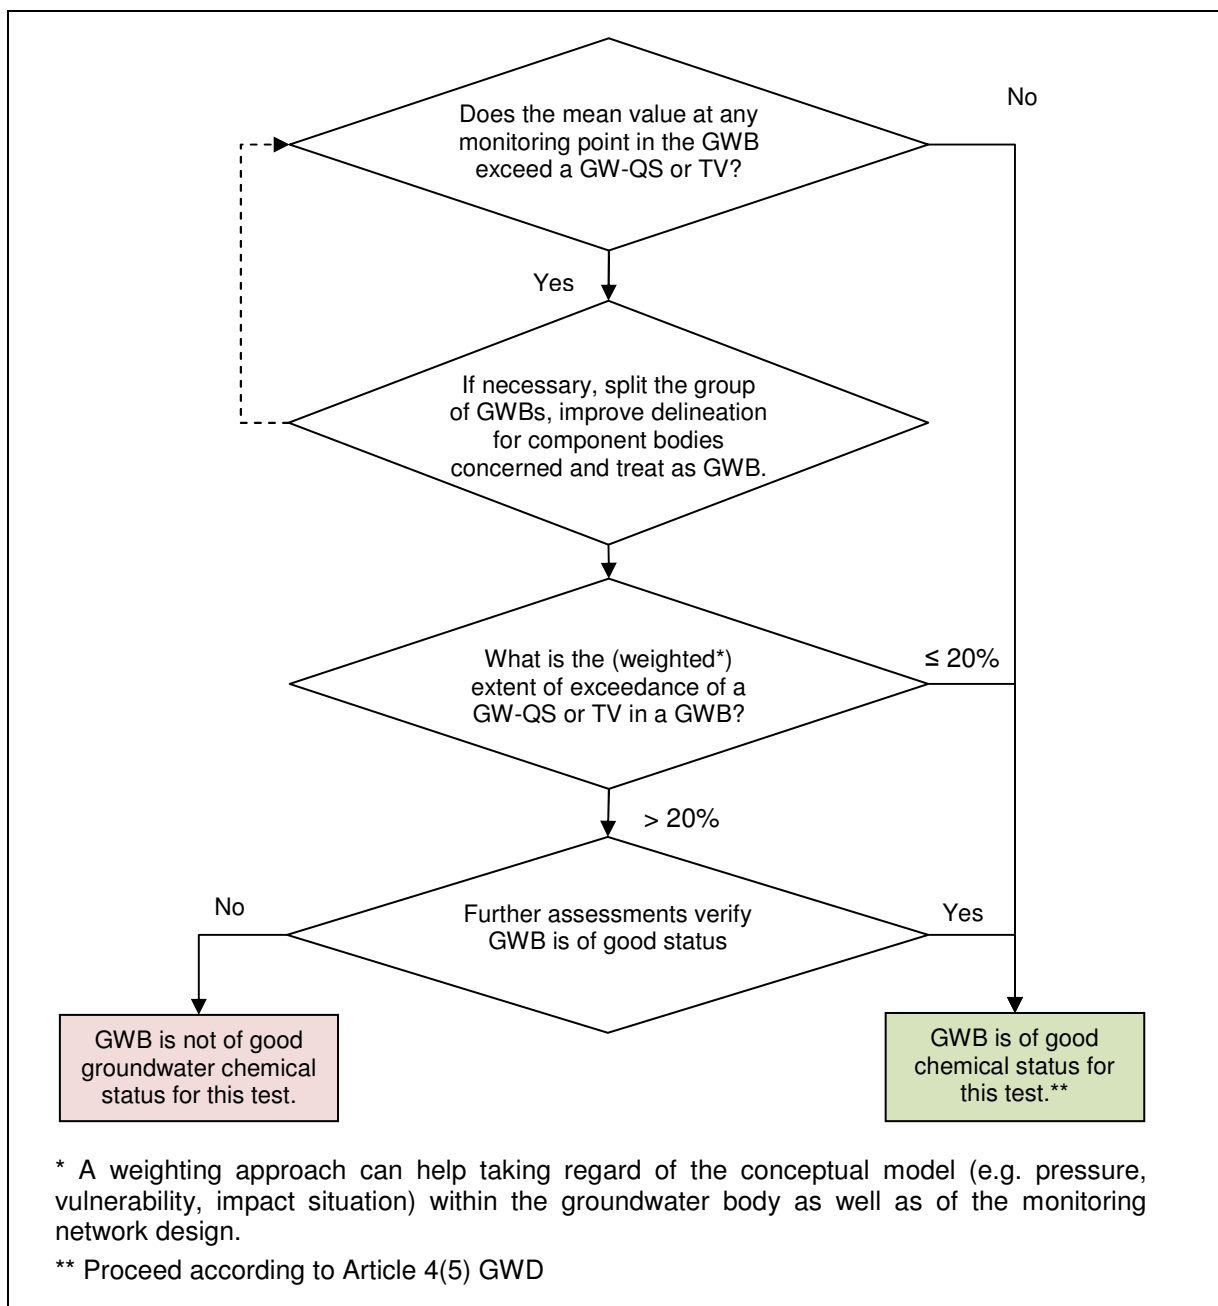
Does the mean value at any monitoring point in the GWB exceed a GW-QS or TV?

No

Yes

If necessary, split the group of GWBs, improve delineation for component bodies concerned and treat as GWB.

What is the (weighted*) extent of exceedance of a GW-QS or TV in a GWB?

≤ 20%

> 20%

No

Further assessments verify GWB is of good status

Yes

GWB is not of good groundwater chemical status for this test.

GWB is of good chemical status for this test.**

* A weighting approach can help taking regard of the conceptual model (e.g. pressure, vulnerability, impact situation) within the groundwater body as well as of the monitoring network design.

** Proceed according to Article 4(5) GWD